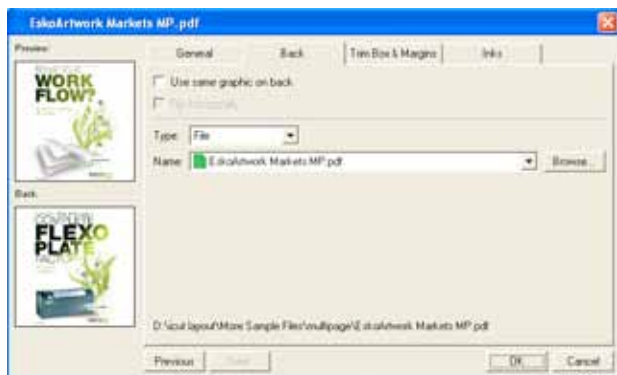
EskoArtwork Markets MP.pdf

Preview:

WORK FLOW?

Back:

FLEXO PLATE

General | Back | Trim Box & Margins | Inks

Use same graphic on back

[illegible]

Type: File

Name: EskoArtwork Markets MP.pdf

Browse...

D:\icut layout\More Sample Files\multipage\EskoArtwork Markets MP.pdf

Previous

Next

OK

Cancel